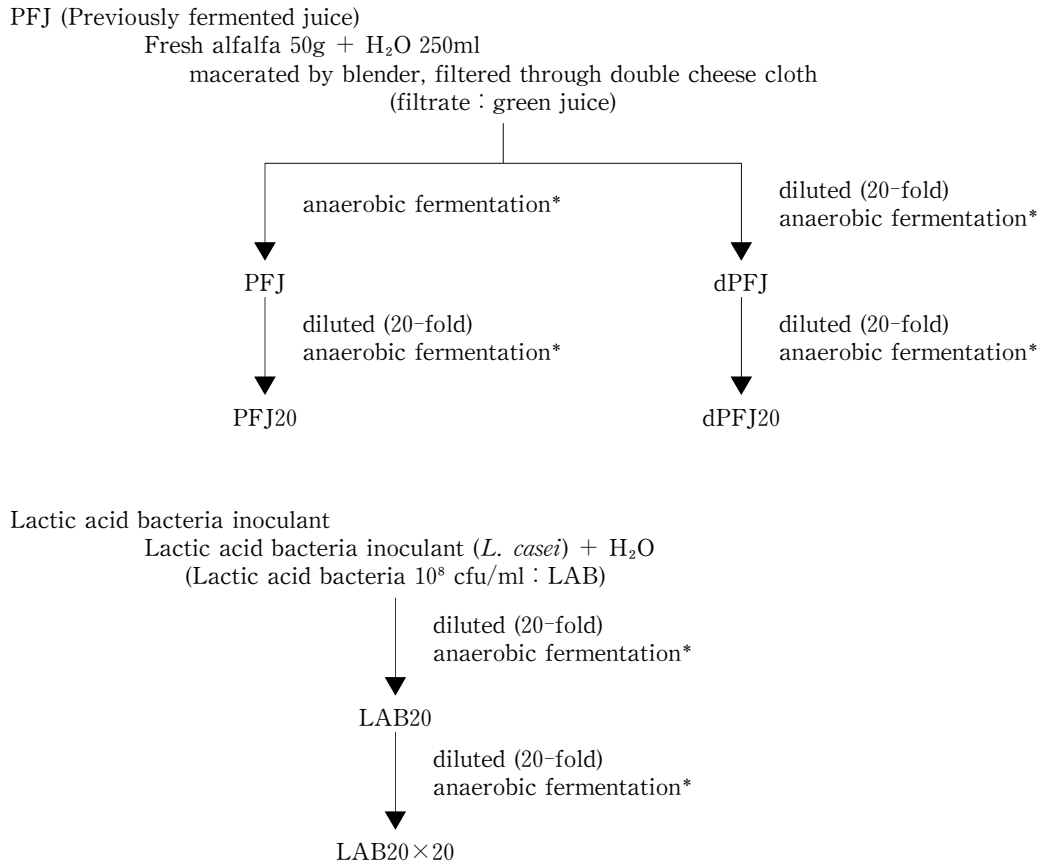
PFJ (Previously fermented juice)
Fresh alfalfa 50g + $H_2O$ 250ml
macerated by blender, filtered through double cheese cloth
(filtrate : green juice)

anaerobic fermentation*

diluted (20-fold)
anaerobic fermentation*

PFJ

dPFJ

diluted (20-fold)
anaerobic fermentation*

diluted (20-fold)
anaerobic fermentation*

PFJ20

dPFJ20

Lactic acid bacteria inoculant
Lactic acid bacteria inoculant (*L. casei*) + $H_2O$
(Lactic acid bacteria $10^8$ cfu/ml : LAB)

diluted (20-fold)
anaerobic fermentation*

LAB20

diluted (20-fold)
anaerobic fermentation*

LAB20×20